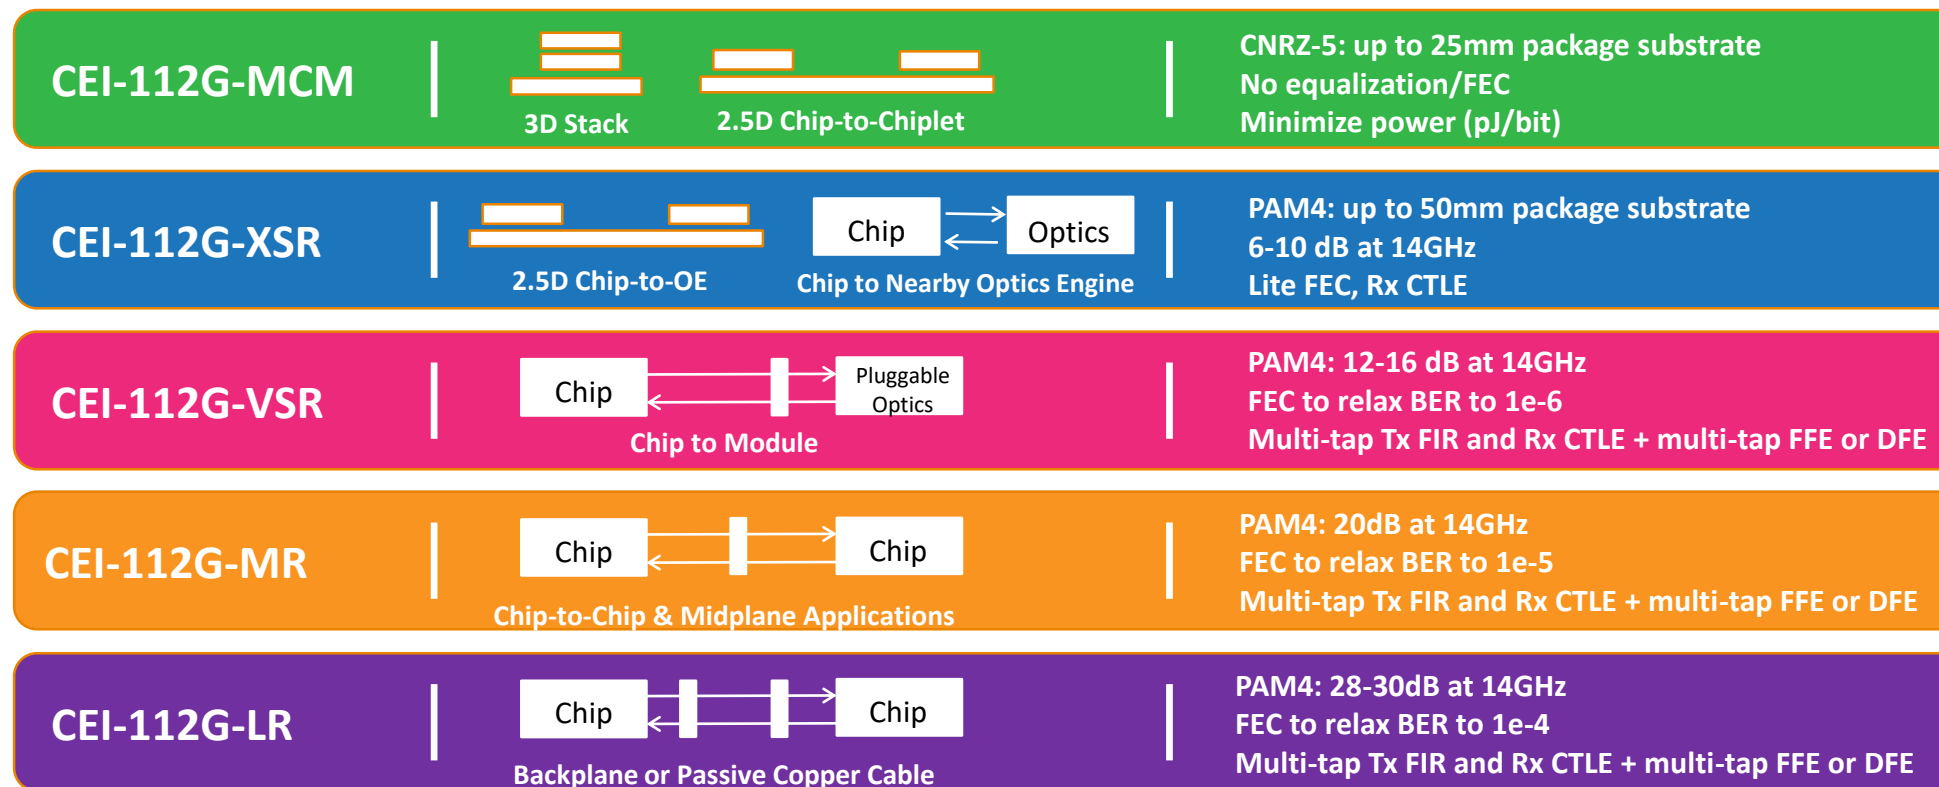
CEI-112G-MCM

3D Stack

2.5D Chip-to-Chiplet

CNRZ-5: up to 25mm package substrate
No equalization/FEC
Minimize power (pJ/bit)

CEI-112G-XSR

2.5D Chip-to-OE

Chip

Optics

Chip to Nearby Optics Engine

PAM4: up to 50mm package substrate
6-10 dB at 14GHz
Lite FEC, Rx CTLE

CEI-112G-VSR

Chip

Pluggable Optics

Chip to Module

PAM4: 12-16 dB at 14GHz
FEC to relax BER to 1e-6
Multi-tap Tx FIR and Rx CTLE + multi-tap FFE or DFE

CEI-112G-MR

Chip

Chip

Chip-to-Chip & Midplane Applications

PAM4: 20dB at 14GHz
FEC to relax BER to 1e-5
Multi-tap Tx FIR and Rx CTLE + multi-tap FFE or DFE

CEI-112G-LR

Chip

Chip

Backplane or Passive Copper Cable

PAM4: 28-30dB at 14GHz
FEC to relax BER to 1e-4
Multi-tap Tx FIR and Rx CTLE + multi-tap FFE or DFE